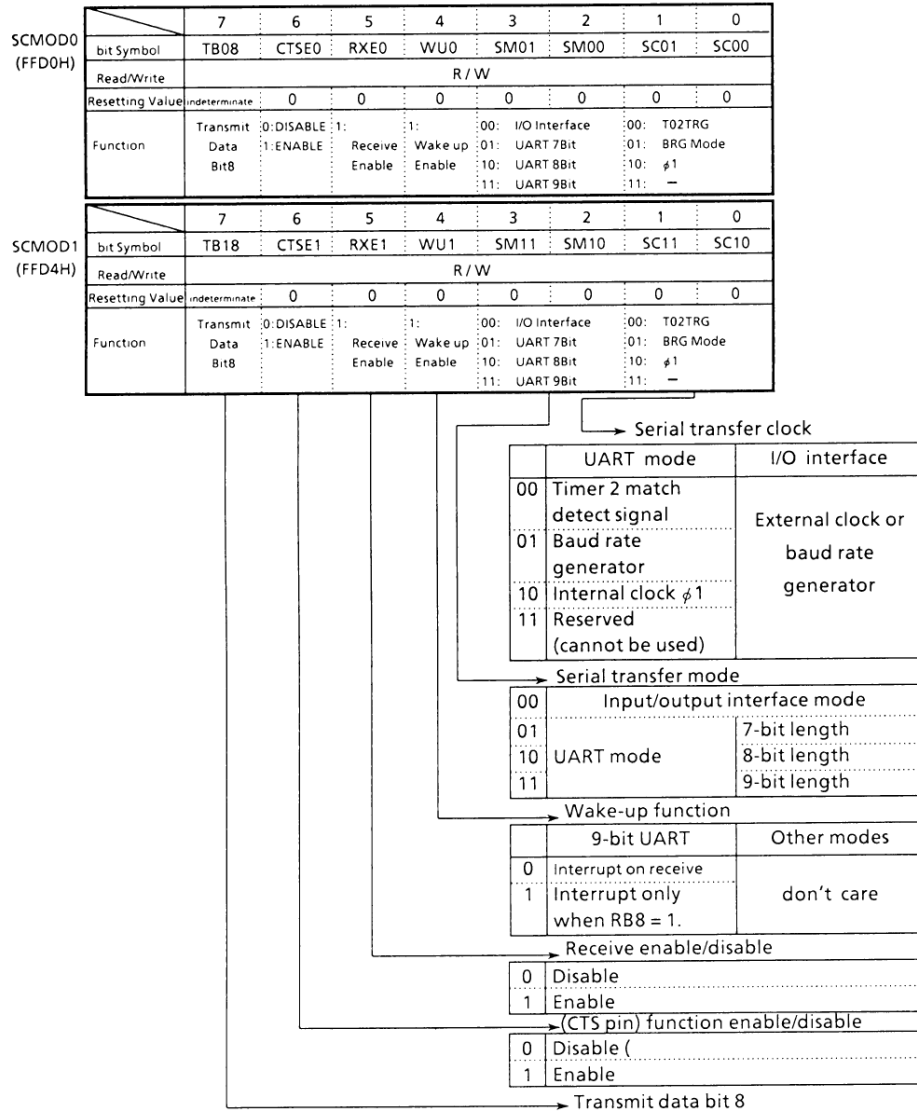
SCMOD0 (FFD0H)

| | 7 | 6 | 5 | 4 | 3 | 2 | 1 | 0 |
|---|---|---|---|---|---|---|---|---|
| bit Symbol | TB08 | CTSE0 | RXE0 | WU0 | SM01 | SM00 | SC01 | SC00 |
| Read/Write | R / W | | | | | | | |
| Resetting Value | indeterminate | 0 | 0 | 0 | 0 | 0 | 0 | 0 |
| Function | Transmit Data Bit8 | 0: DISABLE 1: ENABLE | 1: Receive Enable | 1: Wake up Enable | 00: I/O Interface 01: UART 7Bit 10: UART 8Bit 11: UART 9Bit | | 00: T02TRG 01: BRG Mode 10: $\phi 1$ 11: — | |

SCMOD1 (FFD4H)

| | 7 | 6 | 5 | 4 | 3 | 2 | 1 | 0 |
|---|---|---|---|---|---|---|---|---|
| bit Symbol | TB18 | CTSE1 | RXE1 | WU1 | SM11 | SM10 | SC11 | SC10 |
| Read/Write | R / W | | | | | | | |
| Resetting Value | indeterminate | 0 | 0 | 0 | 0 | 0 | 0 | 0 |
| Function | Transmit Data Bit8 | 0: DISABLE 1: ENABLE | 1: Receive Enable | 1: Wake up Enable | 00: I/O Interface 01: UART 7Bit 10: UART 8Bit 11: UART 9Bit | | 00: T02TRG 01: BRG Mode 10: $\phi 1$ 11: — | |

Serial transfer clock

| | UART mode | I/O interface |
|---|---|---|
| 00 | Timer 2 match detect signal | External clock or baud rate generator |
| 01 | Baud rate generator | |
| 10 | Internal clock $\phi 1$ | |
| 11 | Reserved (cannot be used) | |

Serial transfer mode

| | | |
|---|---|---|
| 00 | Input/output interface mode | |
| 01 | UART mode | 7-bit length |
| 10 | | 8-bit length |
| 11 | | 9-bit length |

Wake-up function

| | 9-bit UART | Other modes |
|---|---|---|
| 0 | Interrupt on receive | don't care |
| 1 | Interrupt only when RB8 = 1. | |

Receive enable/disable

| | |
|---|---|
| 0 | Disable |
| 1 | Enable |

(CTS pin) function enable/disable

| | |
|---|---|
| 0 | Disable ( |
| 1 | Enable |

Transmit data bit 8